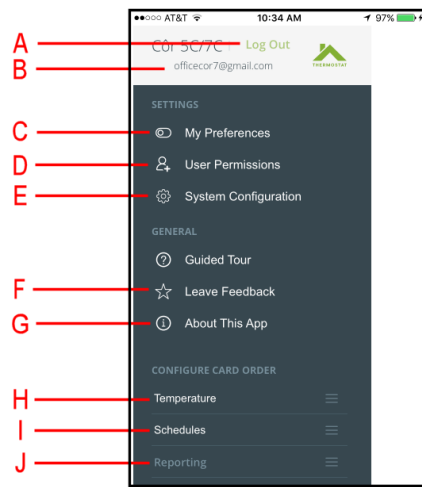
●●○○○ AT&T 10:34 AM 97%

A
Cor 5C/7C Log Out
THERMOSTAT
B
officecor7@gmail.com

SETTINGS
C
My Preferences
D
User Permissions
E
System Configuration

GENERAL
Guided Tour
F
Leave Feedback
G
About This App

CONFIGURE CARD ORDER
H
Temperature
I
Schedules
J
Reporting